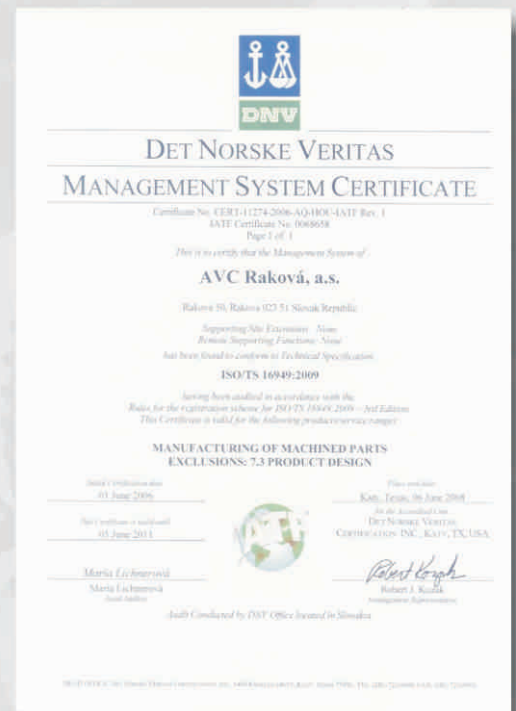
DNV

DET NORSKE VERITAS

MANAGEMENT SYSTEM CERTIFICATE

Certificate No. CERT-11274-2006-AQ-HOU-IATF Rev. 1
IATF Certificate No. 0068658
Page 1 of 1

This is to certify that the Management System of

AVC Raková, a.s.

Raková 50, Raková 023 51 Slovak Republic

Supporting Site Extensions: None
Remote Supporting Functions: None
has been found to conform to Technical Specification

ISO/TS 16949:2009

having been audited in accordance with the
Rules for the registration scheme for ISO/TS 16949:2009 – 3rd Edition
This Certificate is valid for the following product/service ranges:

MANUFACTURING OF MACHINED PARTS
EXCLUSIONS: 7.3 PRODUCT DESIGN

Initial Certification date
03 June 2006

This Certificate is valid until
03 June 2011

Place and date
Katy, Texas, 06 June 2008

for the Accredited Unit
DET NORSKE VERITAS
CERTIFICATION INC., KATY, TX, USA

Maria Lichmanová
Maria Lichmanová
Lead Auditor

Robert Kozik
Robert J. Kozik
Management Representative

Audit Conducted by DNV Office located in Slovakia

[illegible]